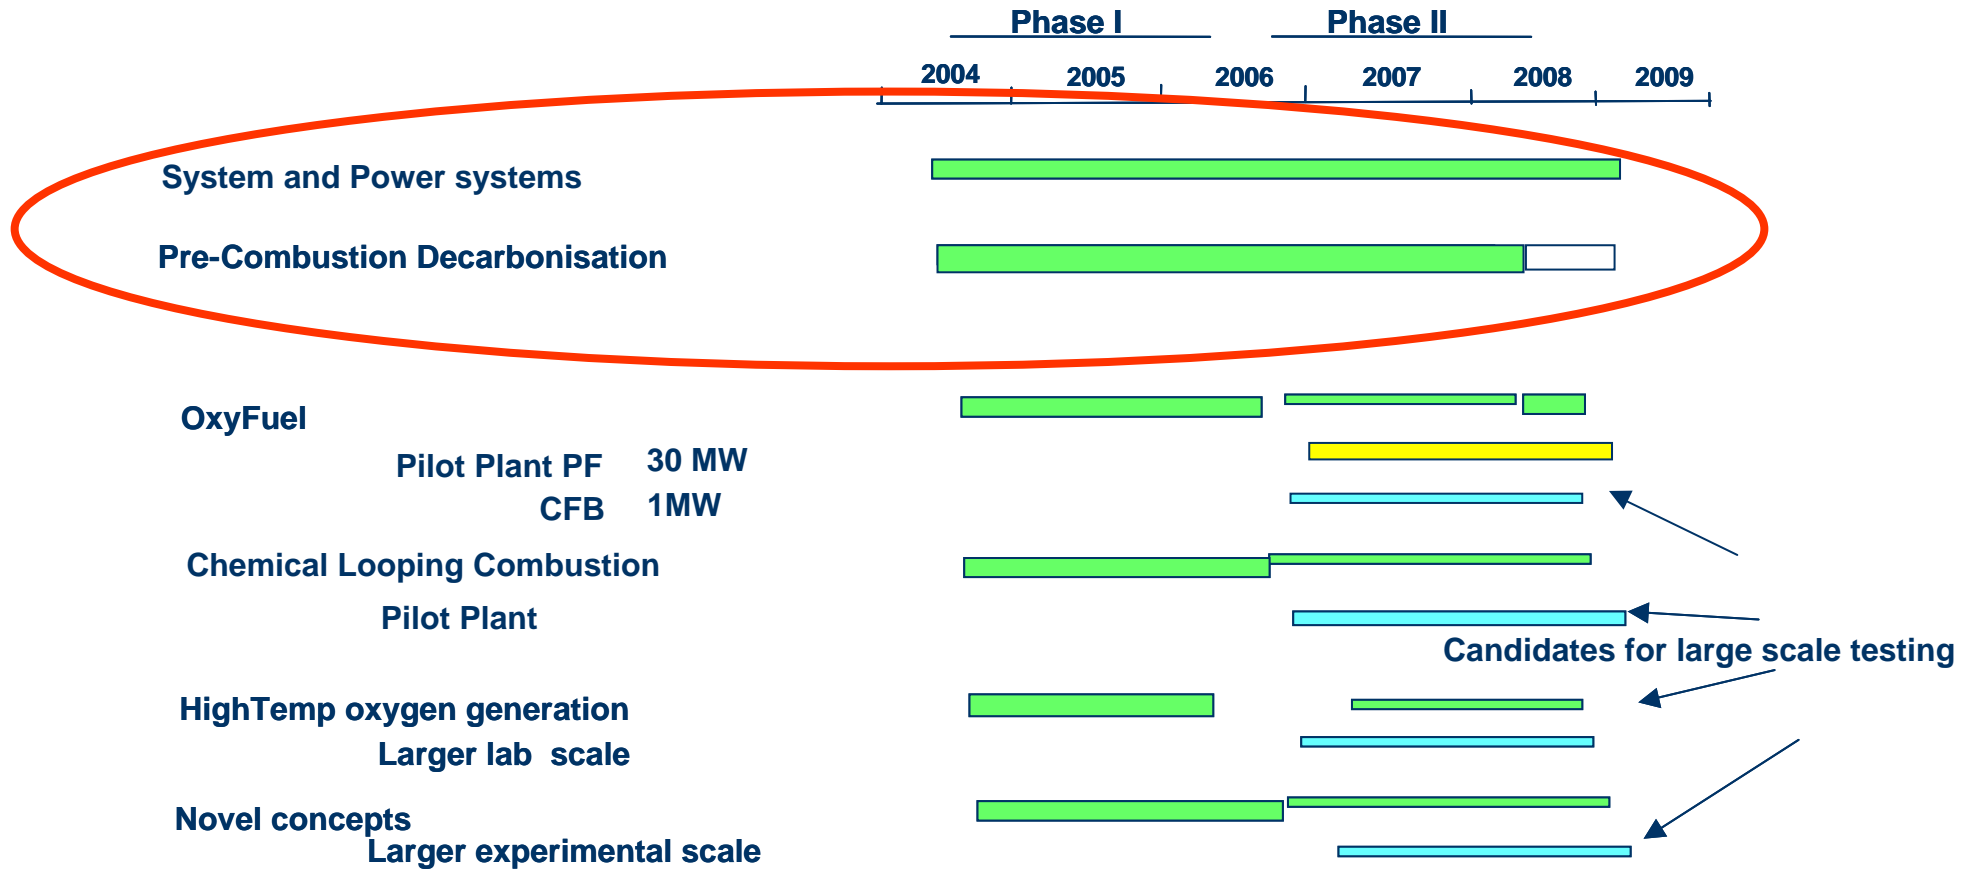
Phase I
Phase II

2004 2005 2006 2007 2008 2009

System and Power systems

Pre-Combustion Decarbonisation

OxyFuel

Pilot Plant PF 30 MW

CFB 1MW

Chemical Looping Combustion

Pilot Plant

Candidates for large scale testing

HighTemp oxygen generation

Larger lab scale

Novel concepts

Larger experimental scale